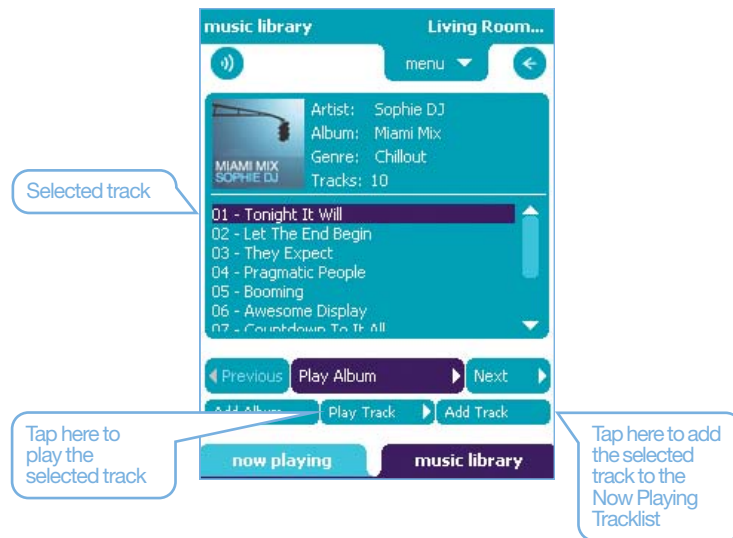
music library

Living Room...

menu

MIAMI MIX
SOPHIE DJ

Artist: Sophie DJ
Album: Miami Mix
Genre: Chillout
Tracks: 10

Selected track

01 - Tonight It Will
02 - Let The End Begin
03 - They Expect
04 - Pragmatic People
05 - Booming
06 - Awesome Display
07 - Countdown To It All

Previous

Play Album

Next

Add Album

Play Track

Add Track

Tap here to play the selected track

Tap here to add the selected track to the Now Playing Tracklist

now playing

music library